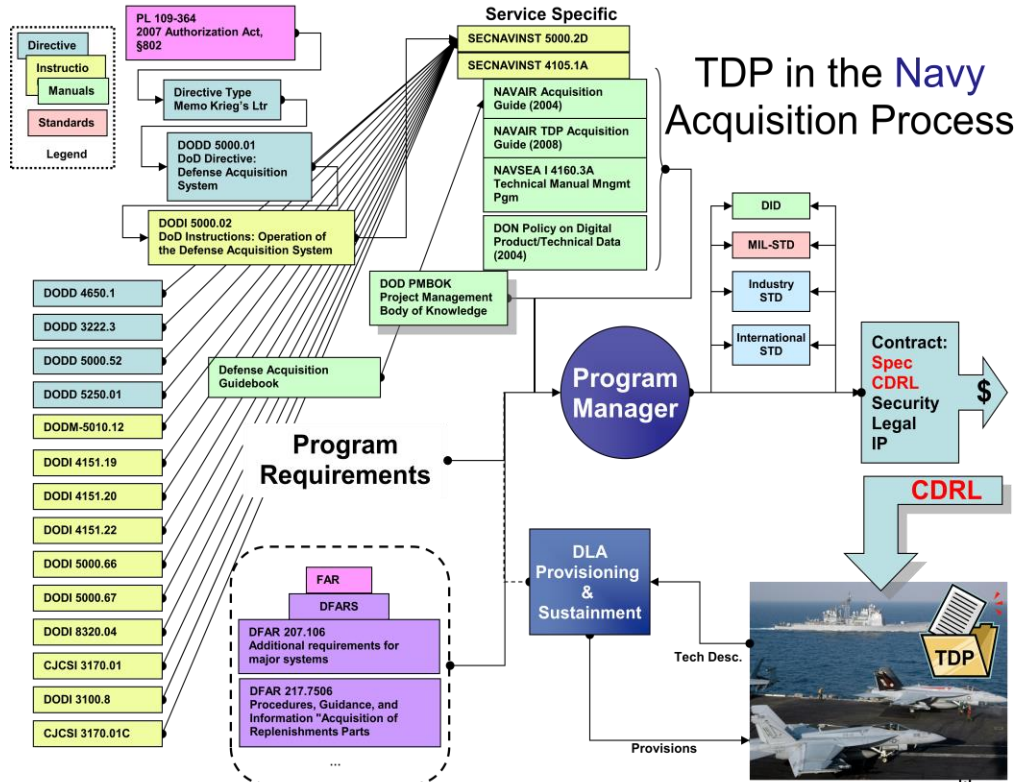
Directive
Instructio
Manuals
Standards
Legend

PL 109-364
2007 Authorization Act, §802

Directive Type
Memo Krieg's Ltr

DODD 5000.01
DoD Directive: Defense Acquisition System

DODI 5000.02
DoD Instructions: Operation of the Defense Acquisition System

Service Specific
SECNAVINST 5000.2D
SECNAVINST 4105.1A
NAVAIR Acquisition Guide (2004)
NAVAIR TDP Acquisition Guide (2008)
NAVSEA I 4160.3A Technical Manual Mngmt Pgm
DON Policy on Digital Product/Technical Data (2004)

TDP in the Navy Acquisition Process

DOD PMBOK
Project Management Body of Knowledge

DID
MIL-STD
Industry STD
International STD

DODD 4650.1
DODD 3222.3
DODD 5000.52
DODD 5250.01
DODM-5010.12
DODI 4151.19
DODI 4151.20
DODI 4151.22
DODI 5000.66
DODI 5000.67
DODI 8320.04
CJCSI 3170.01
DODI 3100.8
CJCSI 3170.01C

Defense Acquisition Guidebook

Program Manager

Contract:
Spec
CDRL
Security
Legal
IP
$

Program Requirements

CDRL

FAR
DFARS
DFAR 207.106
Additional requirements for major systems
DFAR 217.7506
Procedures, Guidance, and Information "Acquisition of Replenishments Parts
...

DLA Provisioning & Sustainment

Tech Desc.
Provisions

TDP